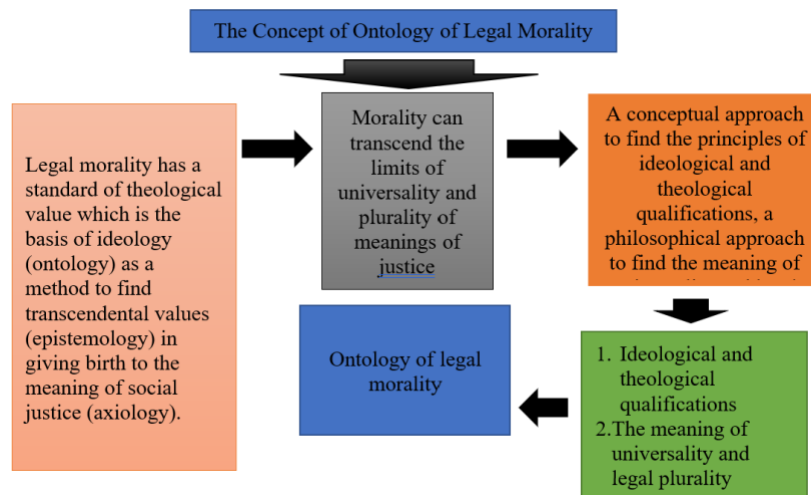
The Concept of Ontology of Legal Morality

Legal morality has a standard of theological value which is the basis of ideology (ontology) as a method to find transcendental values (epistemology) in giving birth to the meaning of social justice (axiology).

Morality can transcend the limits of universality and plurality of meanings of justice

A conceptual approach to find the principles of ideological and theological qualifications, a philosophical approach to find the meaning of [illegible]

Ontology of legal morality

1. Ideological and theological qualifications
2.The meaning of universality and legal plurality